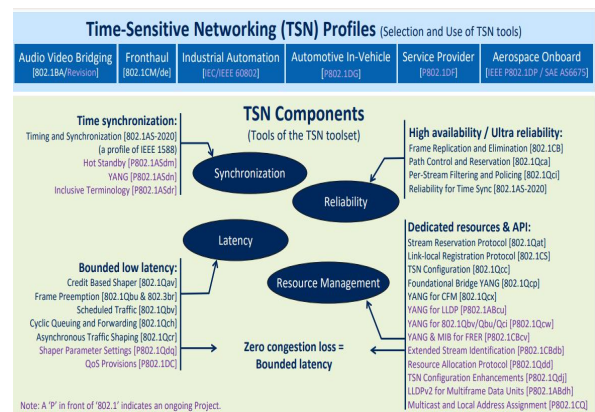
Time-Sensitive Networking (TSN) Profiles (Selection and Use of TSN tools)

| Audio Video Bridging [802.1BA/Revision] | Fronthaul [802.1CM/de] | Industrial Automation [IEC/IEEE 60802] | Automotive In-Vehicle [P802.1DG] | Service Provider [P802.1DF] | Aerospace Onboard [IEEE P802.1DP / SAE AS6675] |
|---|---|---|---|---|---|

TSN Components
(Tools of the TSN toolset)

Time synchronization:
Timing and Synchronization [802.1AS-2020] (a profile of IEEE 1588)
Hot Standby [P802.1ASdm]
YANG [P802.1ASdn]
Inclusive Terminology [P802.1ASdr]

Synchronization

High availability / Ultra reliability:
Frame Replication and Elimination [802.1CB]
Path Control and Reservation [802.1Qca]
Per-Stream Filtering and Policing [802.1Qci]
Reliability for Time Sync [802.1AS-2020]

Reliability

Latency

Bounded low latency:
Credit Based Shaper [802.1Qav]
Frame Preemption [802.1Qbu & 802.3br]
Scheduled Traffic [802.1Qbv]
Cyclic Queuing and Forwarding [802.1Qch]
Asynchronous Traffic Shaping [802.1Qcr]
Shaper Parameter Settings [P802.1Qdq]
QoS Provisions [P802.1DC]

Resource Management

Zero congestion loss = Bounded latency

Dedicated resources & API:
Stream Reservation Protocol [802.1Qat]
Link-local Registration Protocol [802.1CS]
TSN Configuration [802.1Qcc]
Foundational Bridge YANG [802.1Qcp]
YANG for CFM [802.1Qcx]
YANG for LLDP [P802.1ABcu]
YANG for 802.1Qbv/Qbu/Qci [P802.1Qcw]
YANG & MIB for FRER [P802.1CBcv]
Extended Stream Identification [P802.1CBdb]
Resource Allocation Protocol [P802.1Qdd]
TSN Configuration Enhancements [P802.1Qdj]
LLDPv2 for Multiframe Data Units [P802.1ABdh]
Multicast and Local Address Assignment [P802.1CQ]

Note: A 'P' in front of '802.1' indicates an ongoing Project.